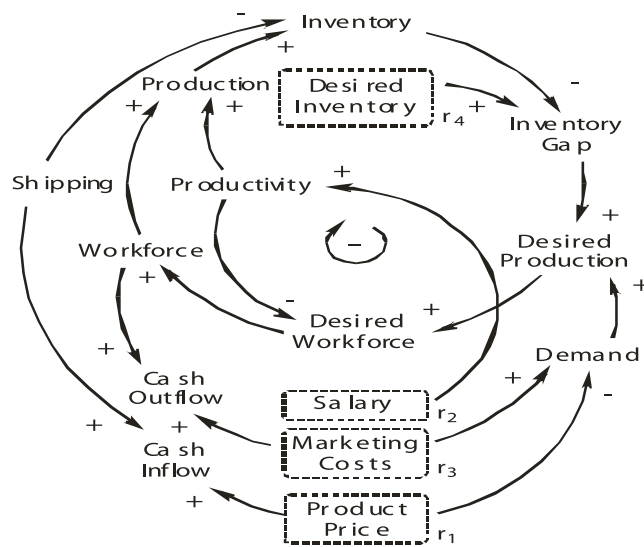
Inventory

-

+

Production

+

Desired Inventory

$r_4$

+

-

Inventory Gap

Shipping

Productivity

+

+

+

-

Workforce

Desired Production

+

+

-

+

Desired Workforce

+

Demand

+

Cash Outflow

+

Salary

$r_2$

+

-

+

Cash Inflow

Marketing Costs

$r_3$

+

Product Price

$r_1$